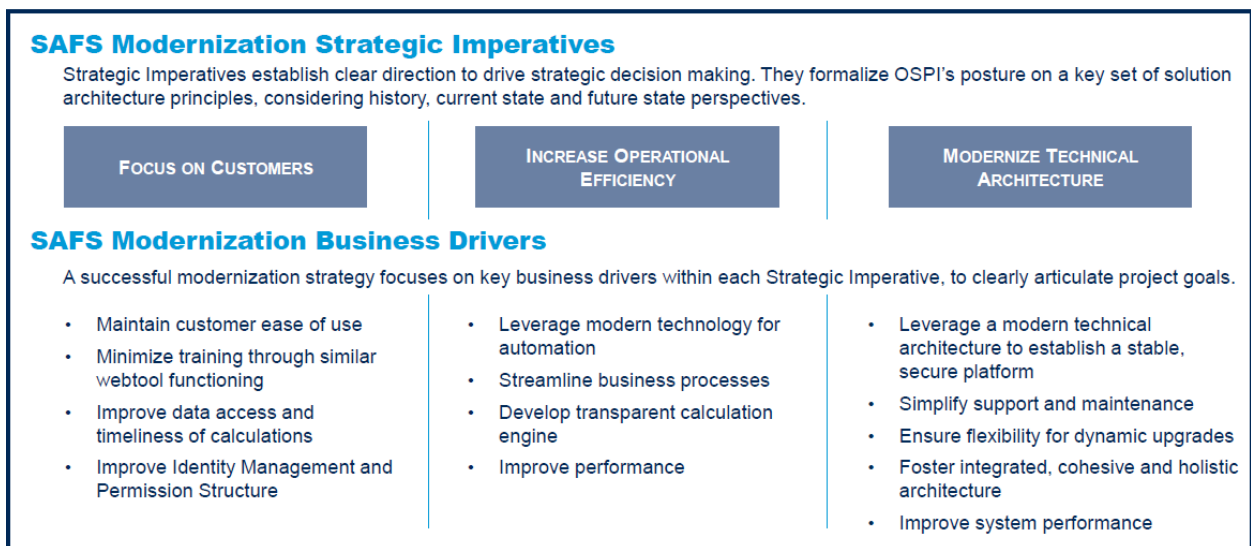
SAFS Modernization Strategic Imperatives

Strategic Imperatives establish clear direction to drive strategic decision making. They formalize OSPI's posture on a key set of solution architecture principles, considering history, current state and future state perspectives.

FOCUS ON CUSTOMERS

INCREASE OPERATIONAL EFFICIENCY

MODERNIZE TECHNICAL ARCHITECTURE

SAFS Modernization Business Drivers

A successful modernization strategy focuses on key business drivers within each Strategic Imperative, to clearly articulate project goals.

- Maintain customer ease of use
- Minimize training through similar webtool functioning
- Improve data access and timeliness of calculations
- Improve Identity Management and Permission Structure

- Leverage modern technology for automation
- Streamline business processes
- Develop transparent calculation engine
- Improve performance

- Leverage a modern technical architecture to establish a stable, secure platform
- Simplify support and maintenance
- Ensure flexibility for dynamic upgrades
- Foster integrated, cohesive and holistic architecture
- Improve system performance